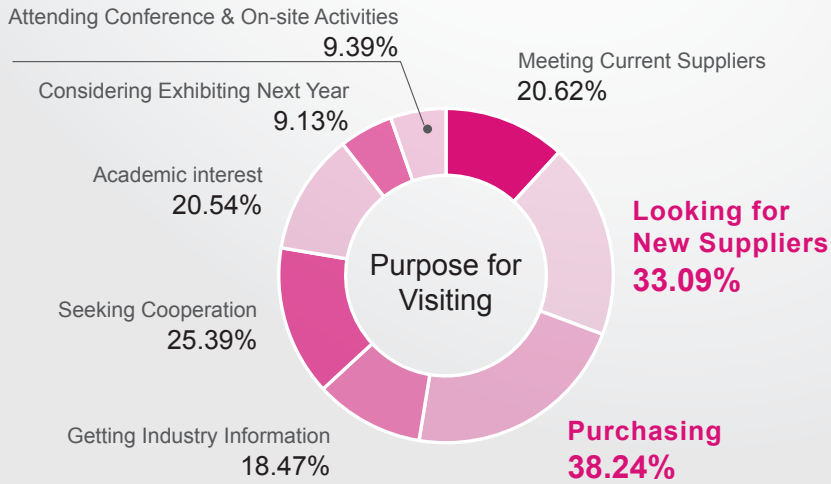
Attending Conference & On-site Activities
9.39%

Meeting Current Suppliers
20.62%

Considering Exhibiting Next Year
9.13%

Academic interest
20.54%

Looking for New Suppliers
33.09%

Purpose for Visiting

Seeking Cooperation
25.39%

Getting Industry Information
18.47%

Purchasing
38.24%